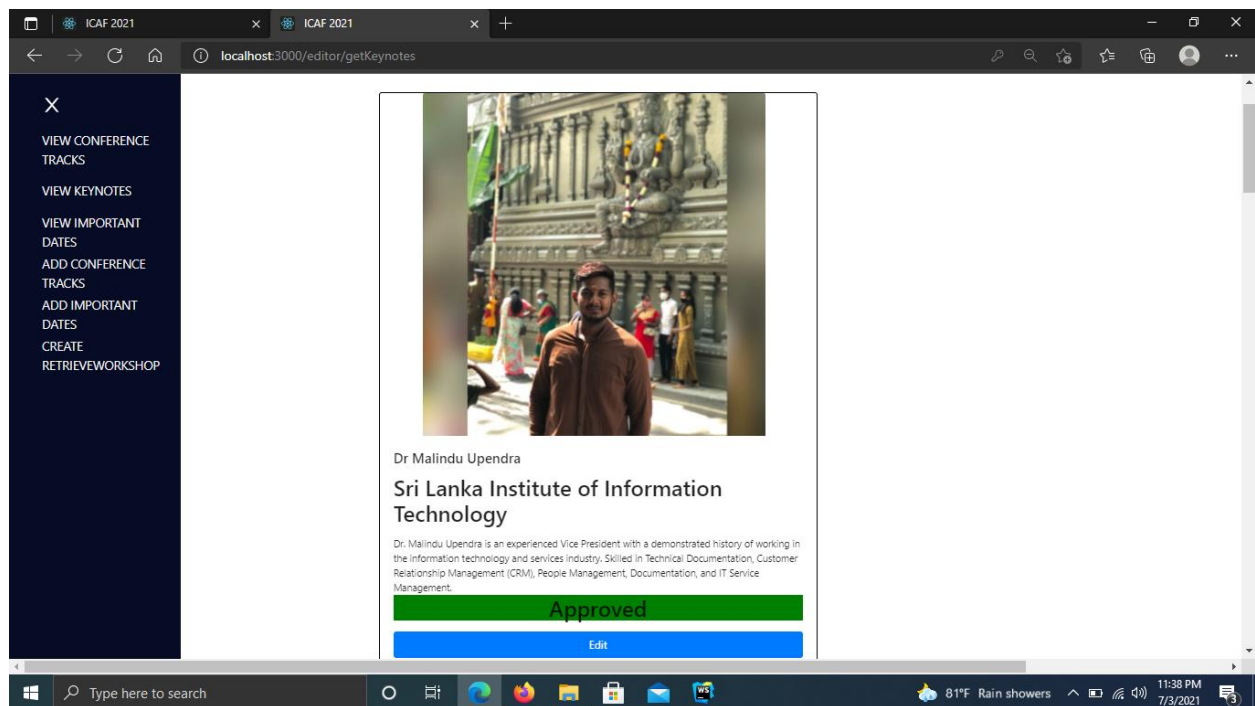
ICAF 2021
ICAF 2021
localhost:3000/editor/getKeynotes

X
VIEW CONFERENCE TRACKS
VIEW KEYNOTES
VIEW IMPORTANT DATES
ADD CONFERENCE TRACKS
ADD IMPORTANT DATES
CREATE RETRIEVEWORKSHOP

Dr Malindu Upendra

Sri Lanka Institute of Information Technology

Dr. Malindu Upendra is an experienced Vice President with a demonstrated history of working in the information technology and services industry. Skilled in Technical Documentation, Customer Relationship Management (CRM), People Management, Documentation, and IT Service Management.

Approved

Edit

Type here to search
81°F Rain showers
11:38 PM
7/3/2021
3